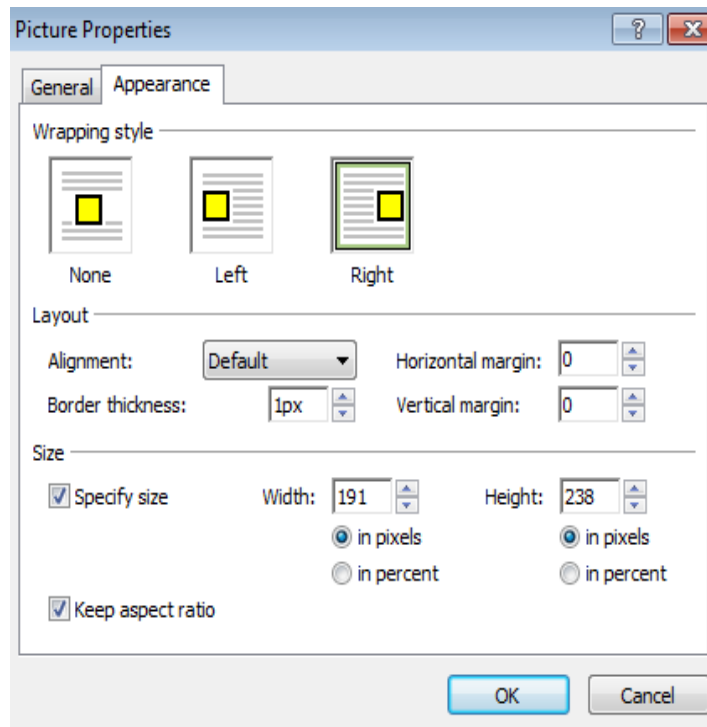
Picture Properties

?

General

Appearance

Wrapping style

None

Left

Right

Layout

Alignment: Default

Horizontal margin: 0

Border thickness: 1px

Vertical margin: 0

Size

Specify size

Width: 191

Height: 238

in pixels

in pixels

in percent

in percent

Keep aspect ratio

OK

Cancel